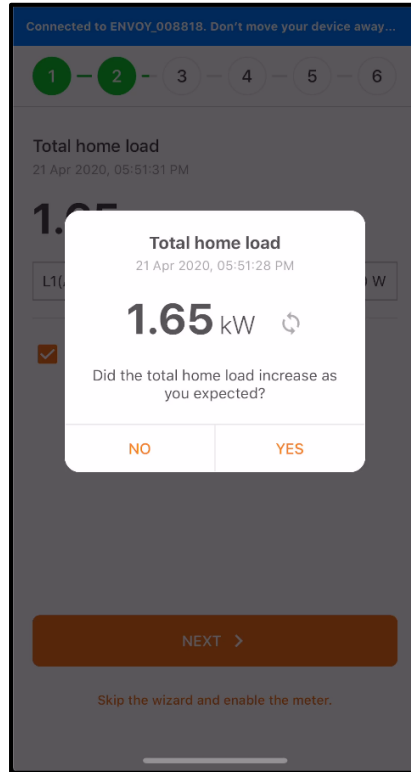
Connected to ENVOY_008818. Don't move your device away...

1 2 3 4 5 6

Total home load
21 Apr 2020, 05:51:31 PM

1.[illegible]

L1([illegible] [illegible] W

Total home load
21 Apr 2020, 05:51:28 PM

1.65 kW

Did the total home load increase as you expected?

NO YES

NEXT >

Skip the wizard and enable the meter.